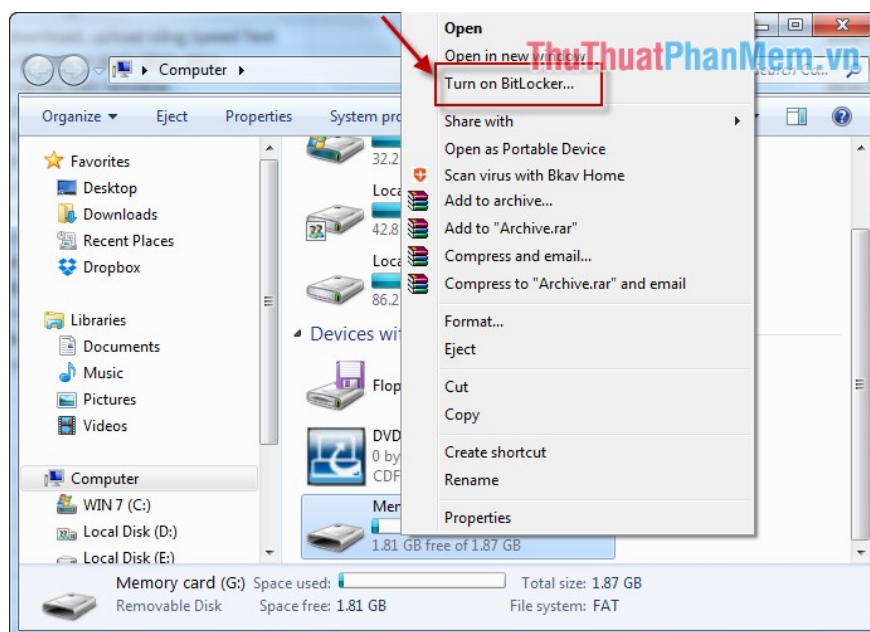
Computer
Search Co...
Organize ▾ Eject Properties System pro
Favorites
Desktop
Downloads
Recent Places
Dropbox
Libraries
Documents
Music
Pictures
Videos
Computer
WIN 7 (C:)
Local Disk (D:)
Local Disk (E:)
32.2
Loca
42.8
Loca
86.2
Devices wi
Flop
DVD
0 by
CDF
Mem
1.81 GB free of 1.87 GB
Open
Open in new window
ThuThuatPhanMem.vn
Turn on BitLocker...
Share with
Open as Portable Device
Scan virus with Bkav Home
Add to archive...
Add to "Archive.rar"
Compress and email...
Compress to "Archive.rar" and email
Format...
Eject
Cut
Copy
Create shortcut
Rename
Properties
Memory card (G:) Space used: Total size: 1.87 GB
Removable Disk Space free: 1.81 GB File system: FAT